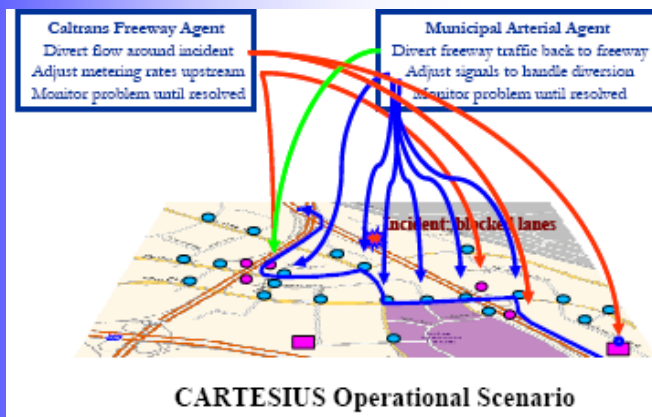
Caltrans Freeway Agent
Divert flow around incident
Adjust metering rates upstream
Monitor problem until resolved

Municipal Arterial Agent
Divert freeway traffic back to freeway
Adjust signals to handle diversion
Monitor problem until resolved

Incident: blocked lanes

CARTESIUS Operational Scenario